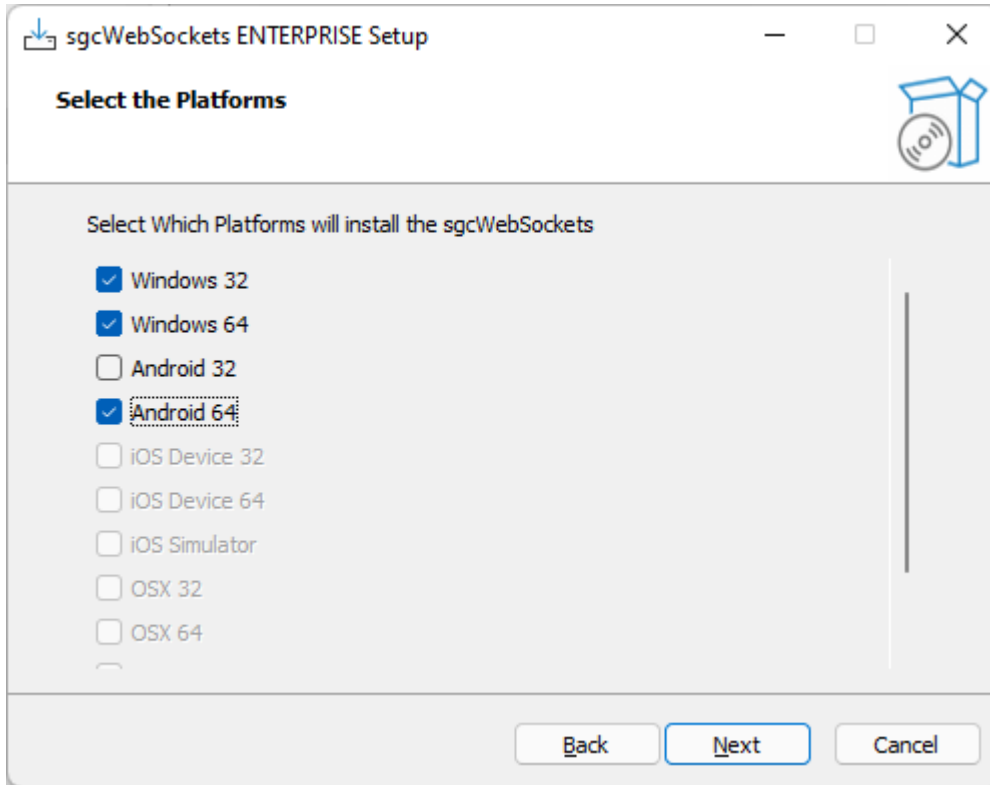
sgcWebSockets ENTERPRISE Setup

Select the Platforms

Select Which Platforms will install the sgcWebSockets

Windows 32
Windows 64
Android 32
Android 64
iOS Device 32
iOS Device 64
iOS Simulator
OSX 32
OSX 64

Back
Next
Cancel